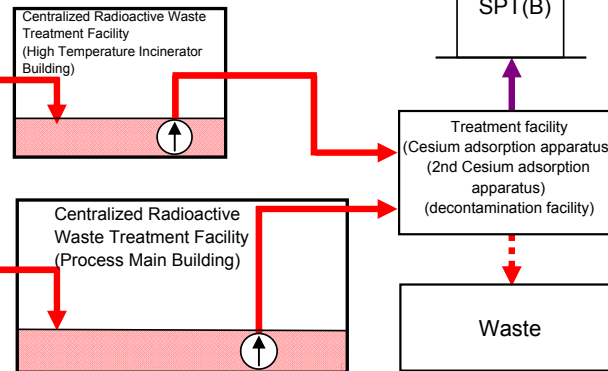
Centralized Radioactive Waste Treatment Facility (High Temperature Incinerator Building)

SPT(B)

Treatment facility (Cesium adsorption apparatus) (2nd Cesium adsorption apparatus) (decontamination facility)

Centralized Radioactive Waste Treatment Facility (Process Main Building)

Waste